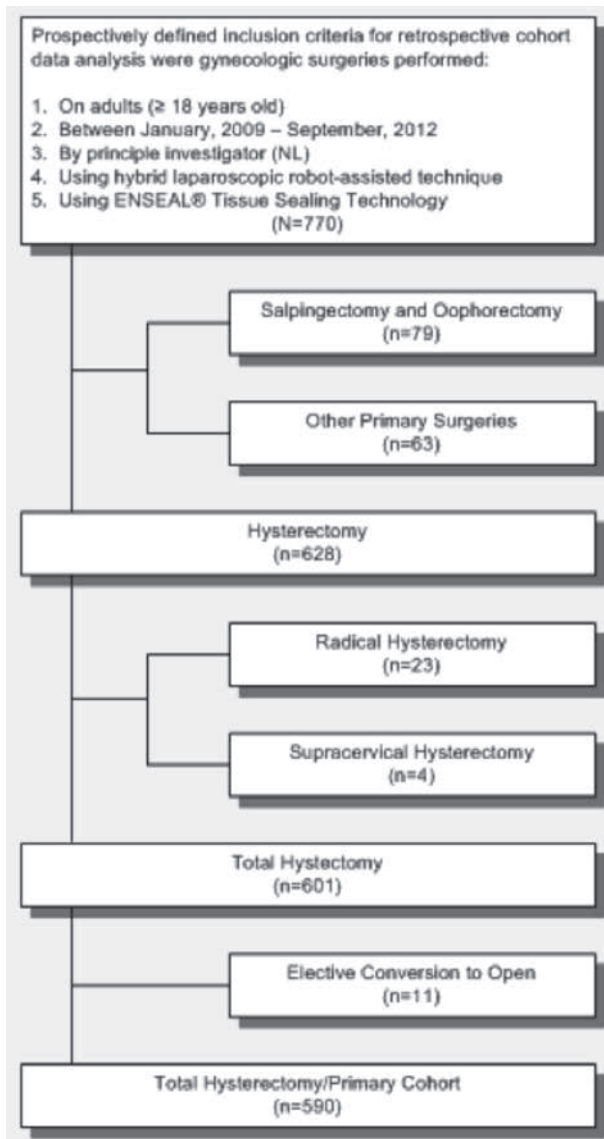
Prospectively defined inclusion criteria for retrospective cohort data analysis were gynecologic surgeries performed:

1. On adults (≥ 18 years old)
2. Between January, 2009 – September, 2012
3. By principle investigator (NL)
4. Using hybrid laparoscopic robot-assisted technique
5. Using ENSEAL® Tissue Sealing Technology
(N=770)

Salpingectomy and Oophorectomy
(n=79)

Other Primary Surgeries
(n=63)

Hysterectomy
(n=628)

Radical Hysterectomy
(n=23)

Supracervical Hysterectomy
(n=4)

Total Hystectomy
(n=601)

Elective Conversion to Open
(n=11)

Total Hysterectomy/Primary Cohort
(n=590)